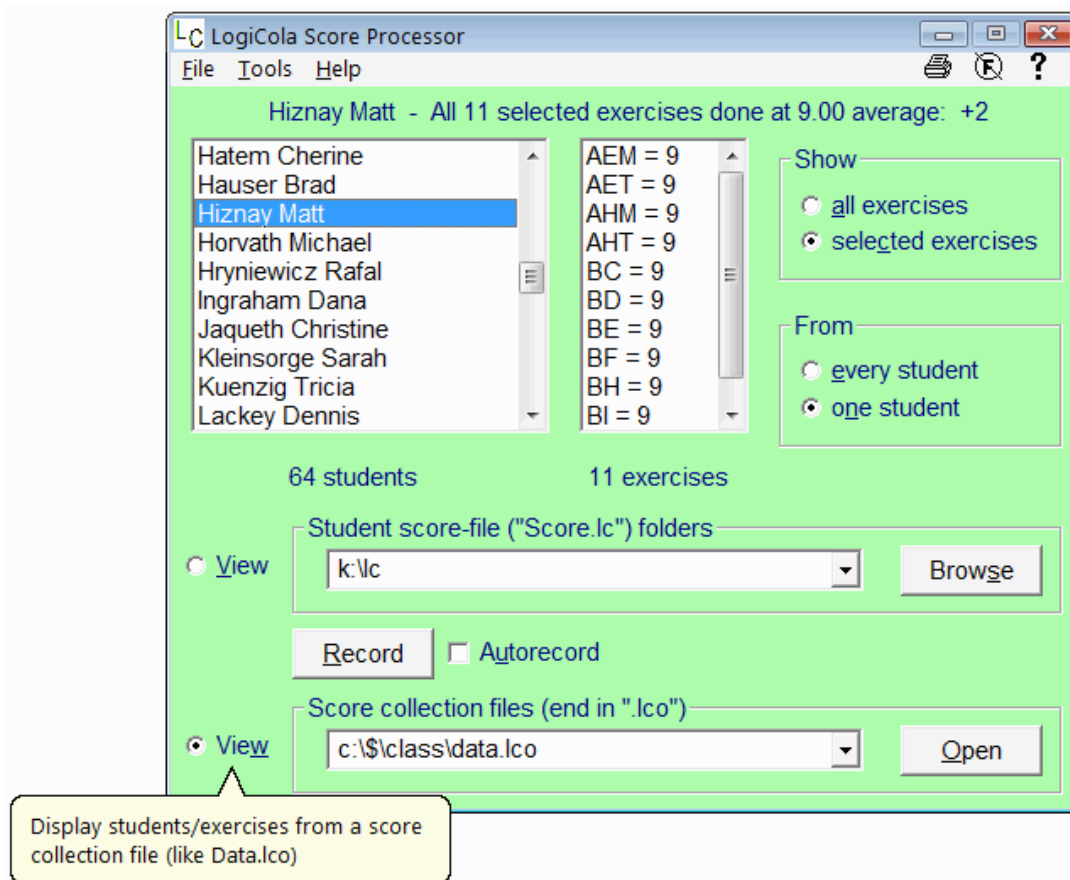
LC LogiCola Score Processor

File Tools Help

?

Hiznay Matt - All 11 selected exercises done at 9.00 average: +2

Hatem Cherine
Hauser Brad
Hiznay Matt
Horvath Michael
Hryniewicz Rafal
Ingraham Dana
Jaqueth Christine
Kleinsorge Sarah
Kuenzig Tricia
Lackey Dennis

AEM = 9
AET = 9
AHM = 9
AHT = 9
BC = 9
BD = 9
BE = 9
BF = 9
BH = 9
BI = 9

Show
all exercises
selected exercises

From
every student
one student

64 students

11 exercises

View

Student score-file ("Score.lc") folders

k:\lc

Browse

Record

Autorecord

View

Score collection files (end in ".lco")

c:\$\class\data.lco

Open

Display students/exercises from a score collection file (like Data.lco)